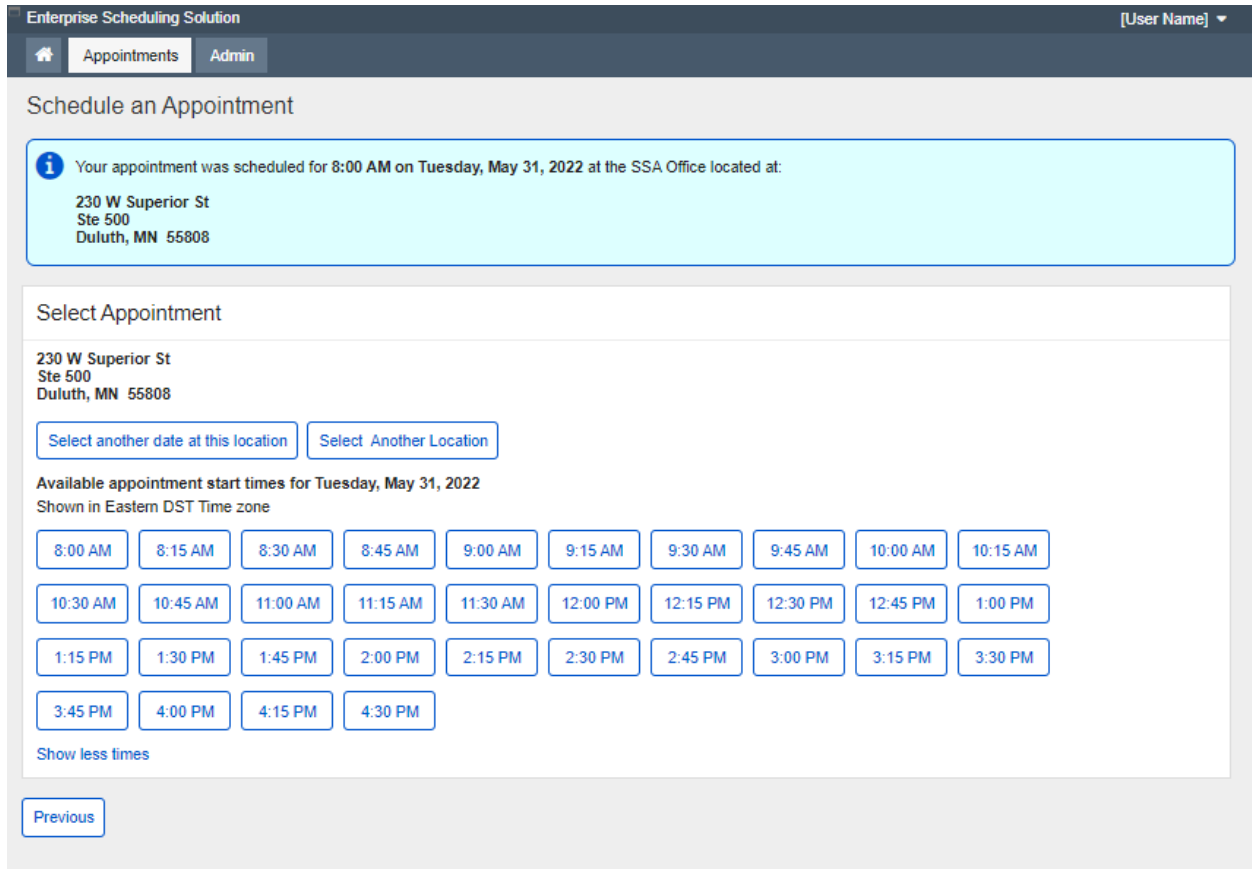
Enterprise Scheduling Solution

[User Name]

Appointments Admin

Schedule an Appointment

Your appointment was scheduled for **8:00 AM on Tuesday, May 31, 2022** at the SSA Office located at:

**230 W Superior St**
**Ste 500**
**Duluth, MN 55808**

Select Appointment

**230 W Superior St**
**Ste 500**
**Duluth, MN 55808**

Select another date at this location Select Another Location

**Available appointment start times for Tuesday, May 31, 2022**
Shown in Eastern DST Time zone

8:00 AM 8:15 AM 8:30 AM 8:45 AM 9:00 AM 9:15 AM 9:30 AM 9:45 AM 10:00 AM 10:15 AM
10:30 AM 10:45 AM 11:00 AM 11:15 AM 11:30 AM 12:00 PM 12:15 PM 12:30 PM 12:45 PM 1:00 PM
1:15 PM 1:30 PM 1:45 PM 2:00 PM 2:15 PM 2:30 PM 2:45 PM 3:00 PM 3:15 PM 3:30 PM
3:45 PM 4:00 PM 4:15 PM 4:30 PM

Show less times

Previous